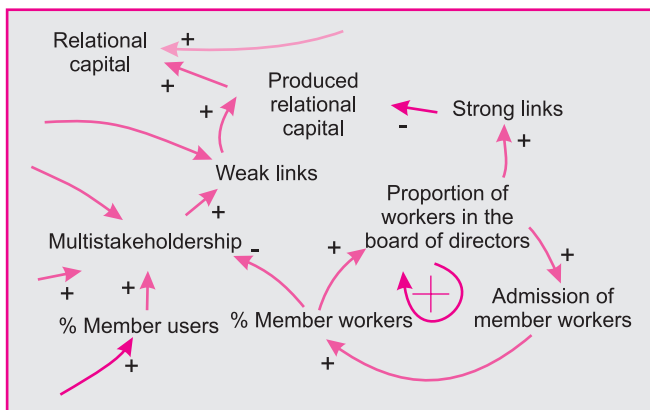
Relational capital
+
+
Produced relational capital
+
Strong links
-
+
Weak links
+
Proportion of workers in the board of directors
Multistakeholdership
-
+
+
+
+
+
Admission of member workers
% Member users
% Member workers
+
+